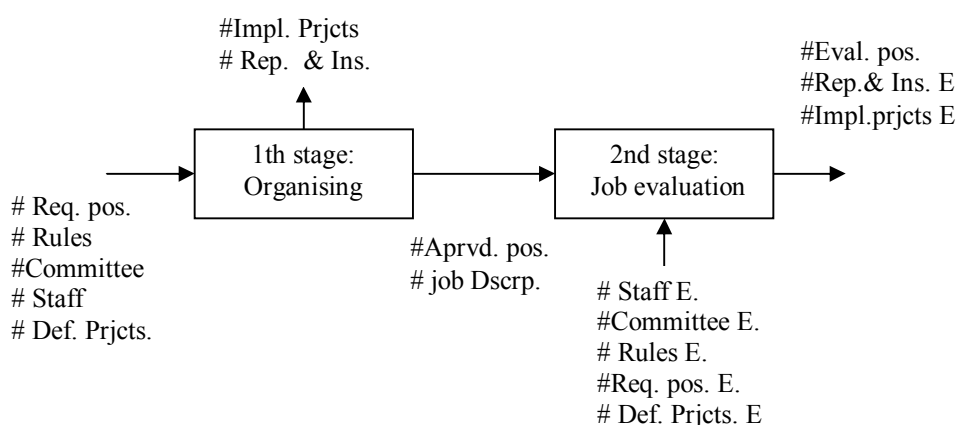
#Impl. Prjcts
# Rep. & Ins.

1th stage:
Organising

2nd stage:
Job evaluation

#Eval. pos.
#Rep.& Ins. E
#Impl.prjcts E

# Req. pos.
# Rules
#Committee
# Staff
# Def. Prjcts.

#Aprvd. pos.
# job Dscrp.

# Staff E.
#Committee E.
# Rules E.
#Req. pos. E.
# Def. Prjcts. E